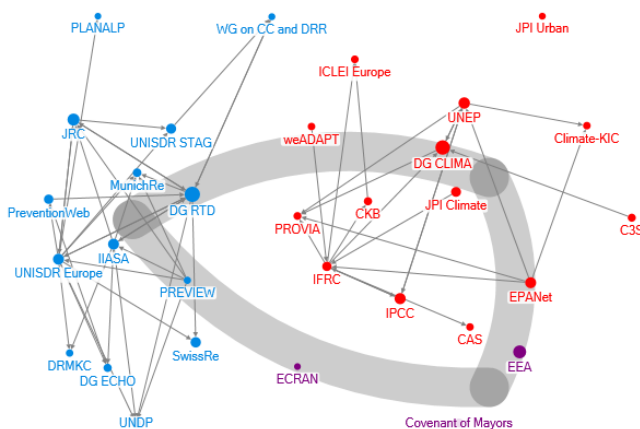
PLANALP
WG on CC and DRR
JPI Urban
ICLEI Europe
JRC
UNISDR STAG
UNEP
weADAPT
Climate-KIC
DG CLIMA
MunichRe
PreventionWeb
DG RTD
JPI Climate
C3S
PROVIA
CKB
IIASA
UNISDR Europe
PREVIEW
IFRC
EPANet
IPCC
CAS
DRMKC
SwissRe
DG ECHO
EEA
ECRAN
UNDP
Covenant of Mayors